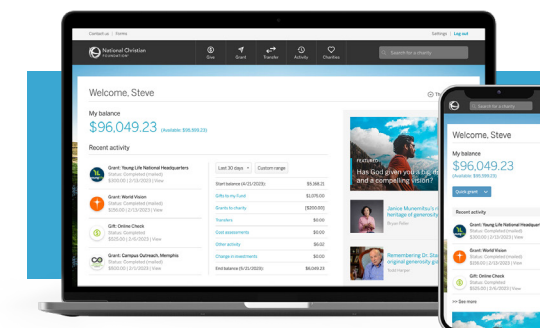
Contact us | Home

Settings | Log out

National Christian FOUNDATION

Give

Grant

Transfer

Activity

Charities

Search for a charity

Welcome, Steve

My balance

$96,049.23 (Available: $96,049.23)

Recent activity

Grant: Young Life National Headquarters
Status: Completed (mailed)
$300.00 | 2/1/2023 | View

Grant: World Vision
Status: Completed (mailed)
$125.00 | 2/1/2023 | View

Gift: Online Check
Status: Completed (mailed)
$525.00 | 2/1/2023 | View

Grant: Campus Outreach, Memphis
Status: Completed (mailed)
$300.00 | 2/1/2023 | View

Last 30 days | Custom range

| | |
|---|---|
| Start balance (4/2/2023) | $5,168.2 |
| Gifts to my fund | $1,075.00 |
| Grants to charity | ($350.00) |
| Transfers | $0.00 |
| Cost assessments | $0.00 |
| Other activity | $0.02 |
| Change in investments | $0.00 |
| End balance (5/1/2023) | $6,049.23 |

FEATURED

Has God given you a big dream and a compelling vision?

Janice Munemitsu's heritage of generosity

Remembering Dr. Da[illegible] original generosity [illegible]

Welcome, Steve

My balance

$96,049.23

(Available: $96,049.23)

Quick grant

Recent activity

Grant: Young Life National Headquarters
Status: Completed (mailed)
$300.00 | 2/1/2023 | View

Grant: World Vision
Status: Completed (mailed)
$125.00 | 2/1/2023 | View

Gift: Online Check
Status: Completed (mailed)
$525.00 | 2/1/2023 | View

>> See more

Search for a charity